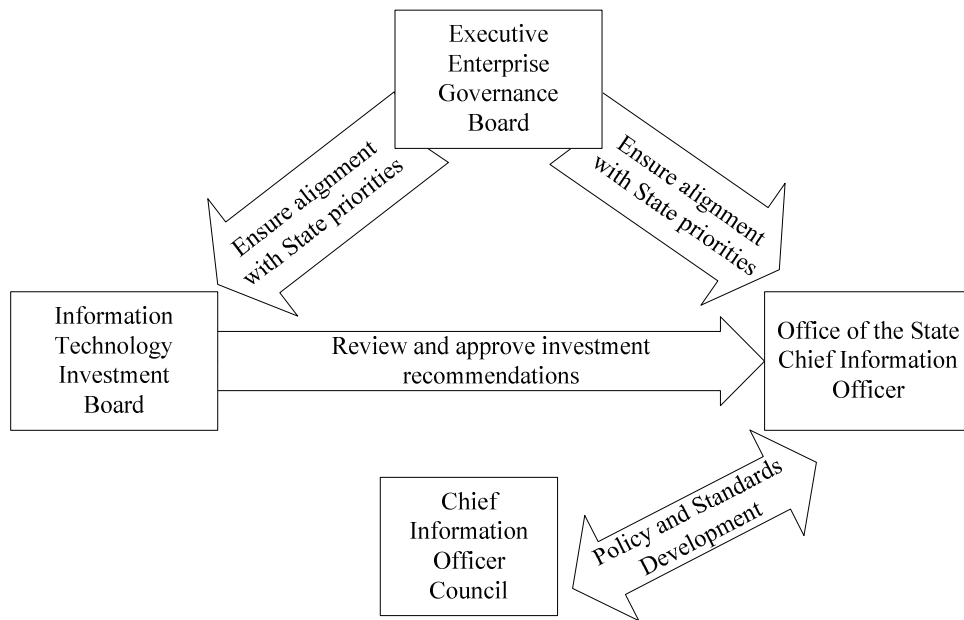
Executive Enterprise Governance Board

Ensure alignment with State priorities

Ensure alignment with State priorities

Information Technology Investment Board

Review and approve investment recommendations

Office of the State Chief Information Officer

Chief Information Officer Council

Policy and Standards Development